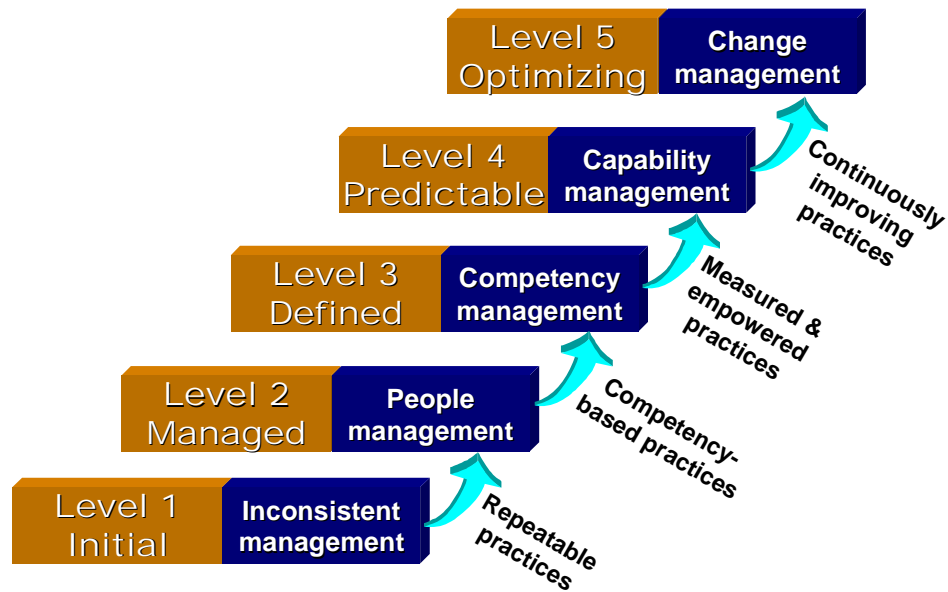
Level 5
Optimizing

Change management

Continuously improving practices

Level 4
Predictable

Capability management

Measured & empowered practices

Level 3
Defined

Competency management

Competency-based practices

Level 2
Managed

People management

Repeatable practices

Level 1
Initial

Inconsistent management